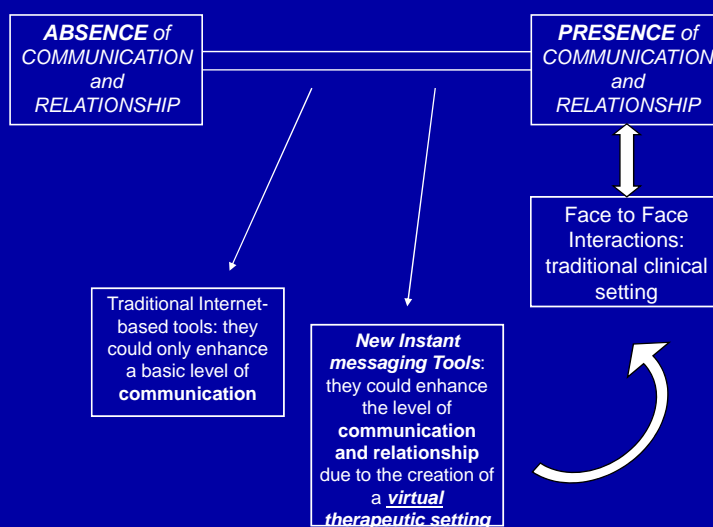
ABSENCE of COMMUNICATION and RELATIONSHIP

PRESENCE of COMMUNICATION and RELATIONSHIP

Face to Face Interactions: traditional clinical setting

Traditional Internet-based tools: they could only enhance a basic level of communication

New Instant messaging Tools: they could enhance the level of communication and relationship due to the creation of a virtual therapeutic setting